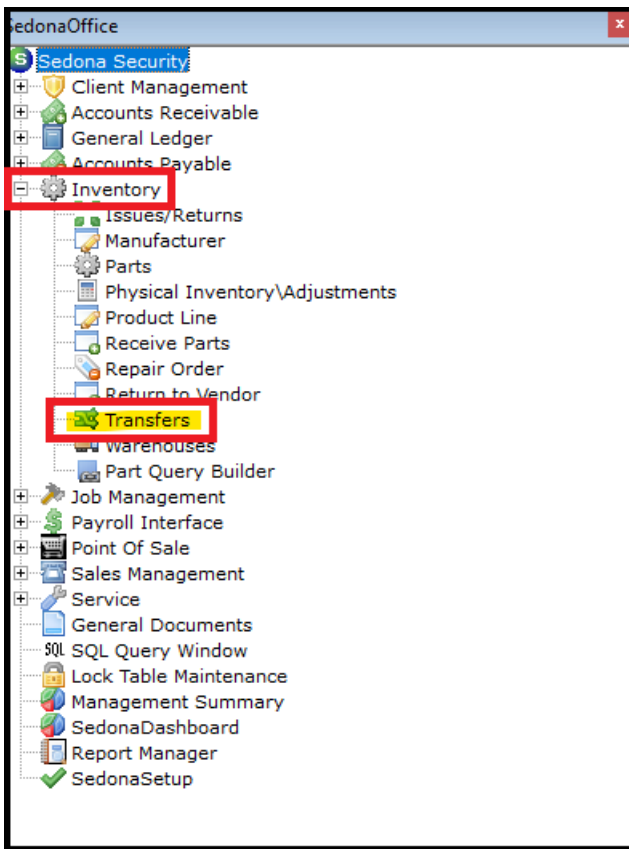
edonaOffice

Sedona Security
Client Management
Accounts Receivable
General Ledger
Accounts Payable
Inventory
Issues/Returns
Manufacturer
Parts
Physical Inventory\Adjustments
Product Line
Receive Parts
Repair Order
Return to Vendor
Transfers
Warehouses
Part Query Builder
Job Management
Payroll Interface
Point Of Sale
Sales Management
Service
General Documents
SQL Query Window
Lock Table Maintenance
Management Summary
SedonaDashboard
Report Manager
SedonaSetup